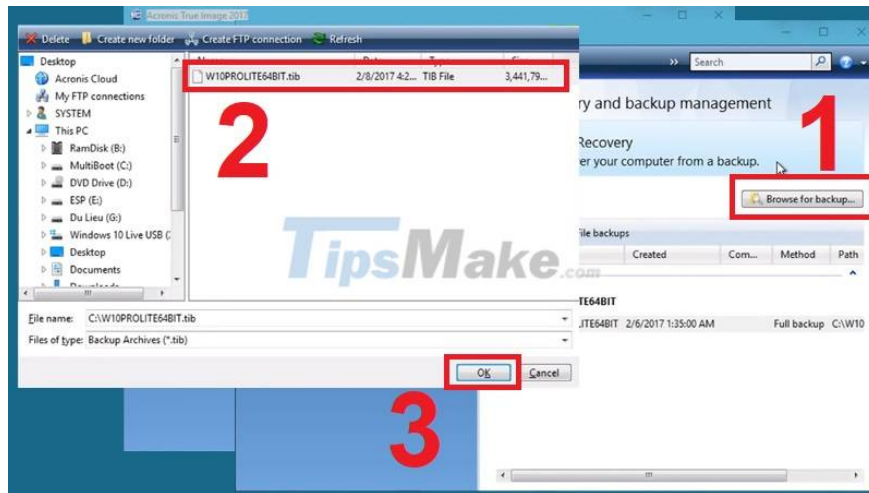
Acronis True Image 2017

Delete Create new folder Create FTP connection Refresh

Desktop
Acronis Cloud
My FTP connections
SYSTEM
This PC
RamDisk (B:)
MultiBoot (C:)
DVD Drive (D:)
ESP (E:)
Du Lieu (G:)
Windows 10 Live USB (
Desktop
Documents

W10PROLITE64BIT.tib 2/8/2017 4:2... TIB File 3,441,79...

2

File name: C:\W10PROLITE64BIT.tib
Files of type: Backup Archives (*.tib)

OK Cancel

3

Search

ry and backup management

1

Recovery
er your computer from a backup.

Browse for backup...

File backups

| | Created | Com... | Method | Path |
|---|---|---|---|---|
| TE64BIT | | | | |
| LITE64BIT | 2/6/2017 1:35:00 AM | | Full backup | C:\W10 |

TipsMake.com